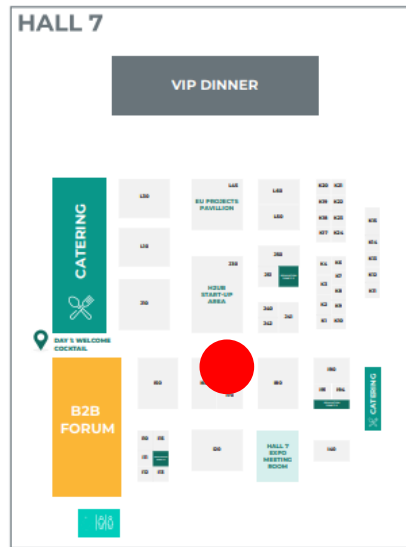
HALL 7

VIP DINNER

CATERING

DAY 1 WELCOME COCKTAIL

B2B FORUM

L30

L18

J18

EU PROJECTS PAVILION

H2UB START-UP AREA

L48

L50

J60

J40

J42

J43

K30

K21

K16

K20

K17

K4

K5

K7

K1

K6

K8

K3

K10

K15

K14

K12

K11

I60

I18

I20

I16

I40

I10

I16

I14

I15

I30

I12

HALL 7 EXPO MEETING ROOM

CATERING